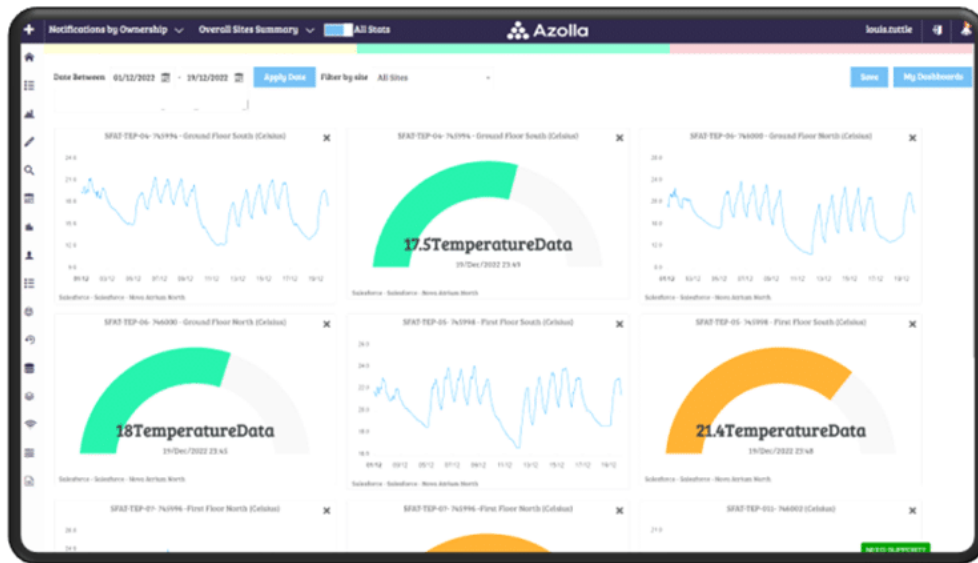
+ Notifications by Ownership Overall Sites Summary All Stats Azolla louis.tuttle

Date Between 01/12/2022 - 19/12/2022 Apply Date Filter by site All Sites Save My Dashboards

SFAT-TEP-04- 745994 - Ground Floor South (Celsius)

24.0
21.0
18.0
15.0
12.0
9.0
05/12 03/12 05/12 07/12 09/12 11/12 13/12 15/12 17/12 19/12

Salesforce - Salesforce - Mens Atrium North

SFAT-TEP-04- 745994 - Ground Floor South (Celsius)

17.5TemperatureData
19/Dec/2022 23:49

Salesforce - Salesforce - Mens Atrium North

SFAT-TEP-06- 746000 - Ground Floor North (Celsius)

24.0
20.0
16.0
12.0
8.0
05/12 03/12 05/12 07/12 09/12 11/12 13/12 15/12 17/12 19/12

Salesforce - Salesforce - Mens Atrium North

SFAT-TEP-06- 746000 - Ground Floor North (Celsius)

18TemperatureData
19/Dec/2022 23:45

Salesforce - Salesforce - Mens Atrium North

SFAT-TEP-05 - 745998 - First Floor South (Celsius)

24.0
22.0
20.0
18.0
16.0
05/12 03/12 05/12 07/12 09/12 11/12 13/12 15/12 17/12 19/12

Salesforce - Salesforce - Mens Atrium North

SFAT-TEP-05 - 745998 - First Floor South (Celsius)

21.4TemperatureData
19/Dec/2022 23:48

Salesforce - Salesforce - Mens Atrium North

SFAT-TEP-07- 745996 - First Floor North (Celsius)

24.0

SFAT-TEP-07- 745996 - First Floor North (Celsius)

SFAT-TEP-011- 746002 (Celsius)

NEED SUPPORT?